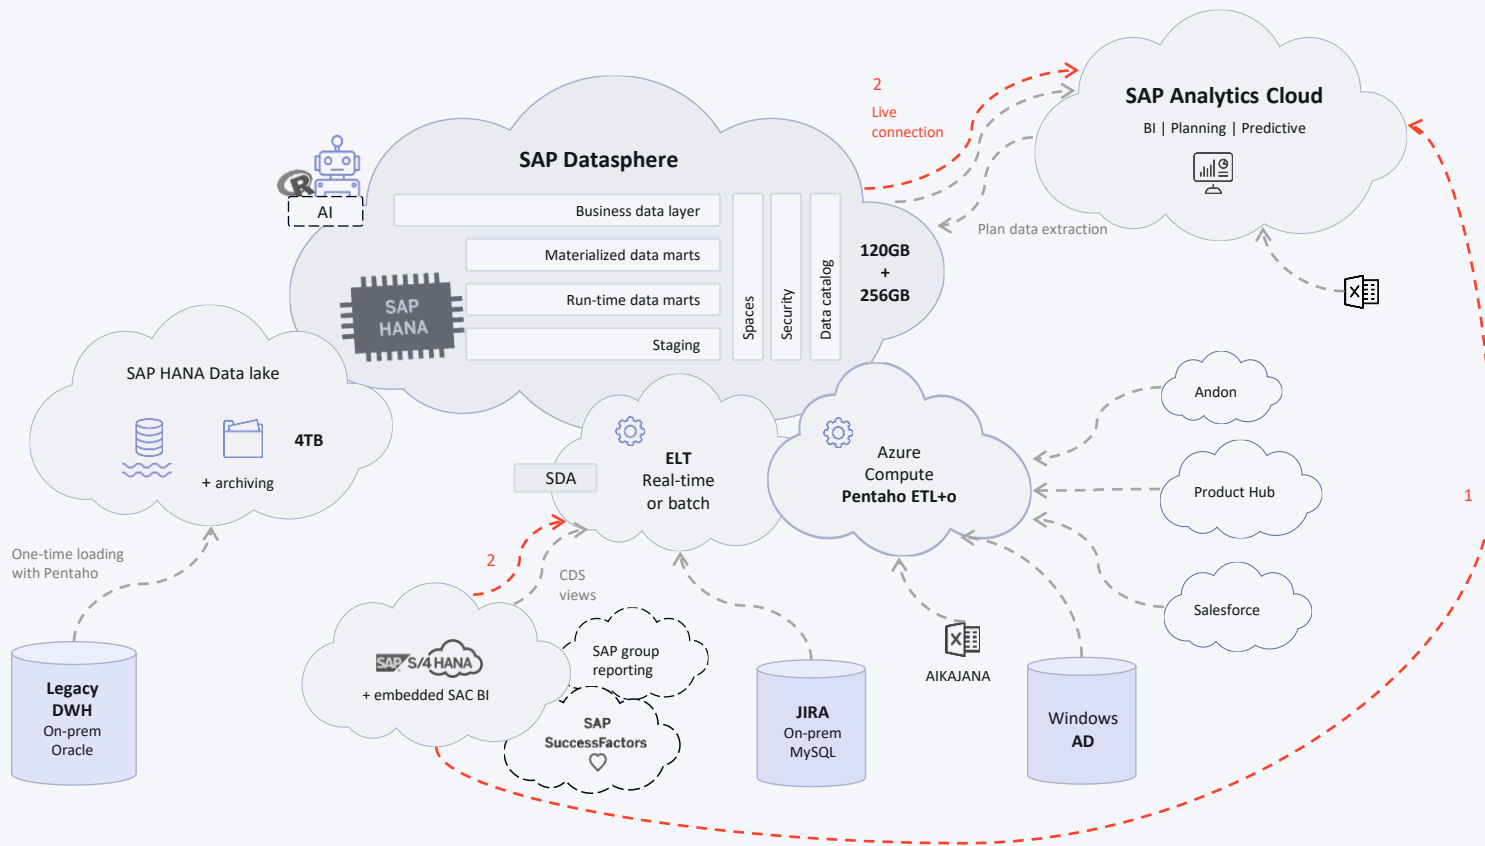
SAP Datasphere

AI

Business data layer

Materialized data marts

Run-time data marts

Staging

SAP HANA

Spaces

Security

Data catalog

120GB + 256GB

2

Live connection

SAP Analytics Cloud

BI | Planning | Predictive

Plan data extraction

SAP HANA Data lake

4TB

+ archiving

SDA

ELT Real-time or batch

Azure Compute Pentaho ETL+o

Andon

Product Hub

Salesforce

1

One-time loading with Pentaho

2

CDS views

SAP S/4HANA

+ embedded SAC BI

SAP group reporting

SAP SuccessFactors

Legacy DWH On-prem Oracle

JIRA On-prem MySQL

AIKAJANA

Windows AD